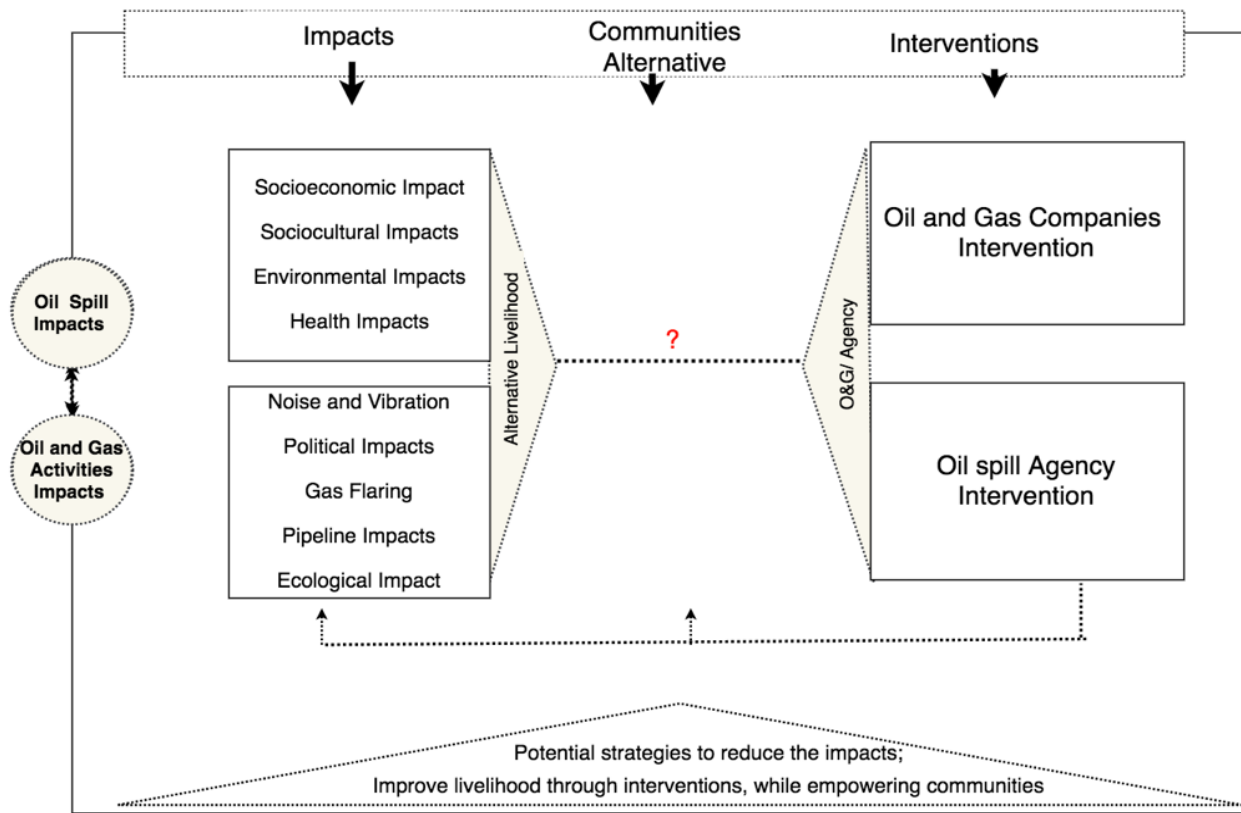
Impacts

Communities Alternative

Interventions

Oil Spill Impacts

Oil and Gas Activities Impacts

Socioeconomic Impact
Sociocultural Impacts
Environmental Impacts
Health Impacts

Noise and Vibration
Political Impacts
Gas Flaring
Pipeline Impacts
Ecological Impact

Alternative Livelihood

?

O&G/ Agency

Oil and Gas Companies Intervention

Oil spill Agency Intervention

Potential strategies to reduce the impacts;
Improve livelihood through interventions, while empowering communities